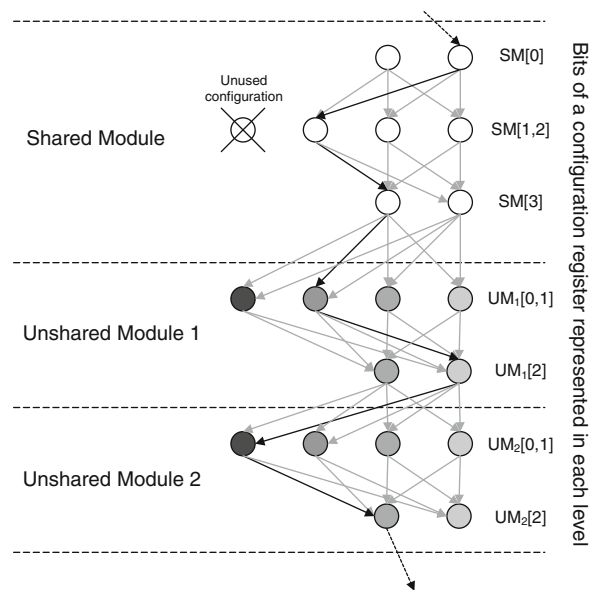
Unused configuration

SM[0]

Shared Module

SM[1,2]

SM[3]

Unshared Module 1

$UM_1[0,1]$

$UM_1[2]$

Unshared Module 2

$UM_2[0,1]$

$UM_2[2]$

Bits of a configuration register represented in each level